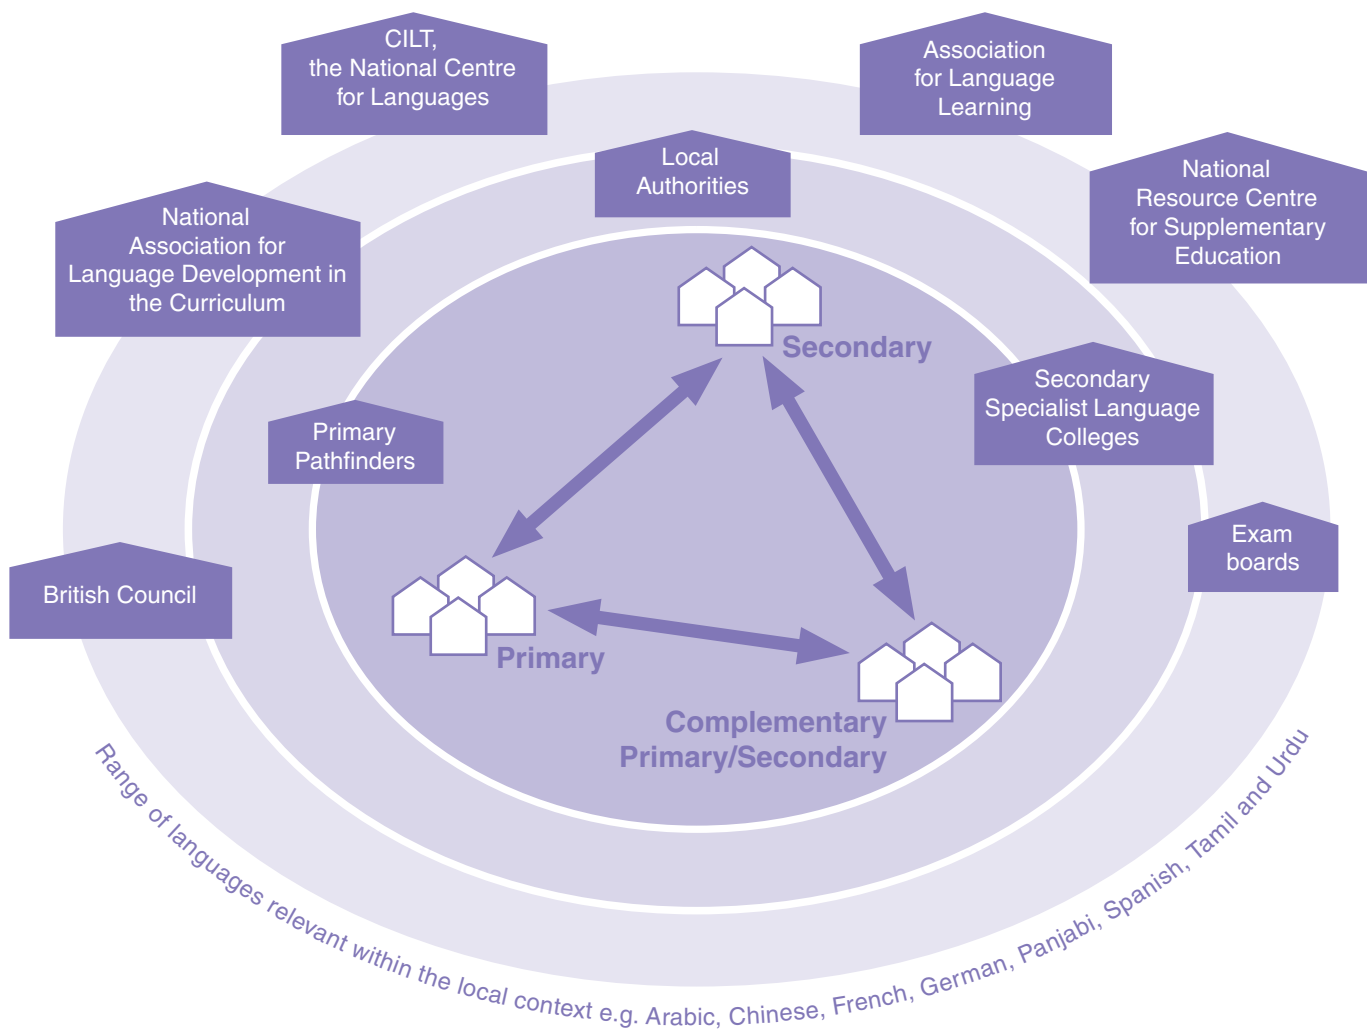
CILT, the National Centre for Languages

Association for Language Learning

Local Authorities

National Resource Centre for Supplementary Education

National Association for Language Development in the Curriculum

Secondary

Secondary Specialist Language Colleges

Primary Pathfinders

Exam boards

British Council

Primary

Complementary Primary/Secondary

Range of languages relevant within the local context e.g. Arabic, Chinese, French, German, Panjabi, Spanish, Tamil and Urdu